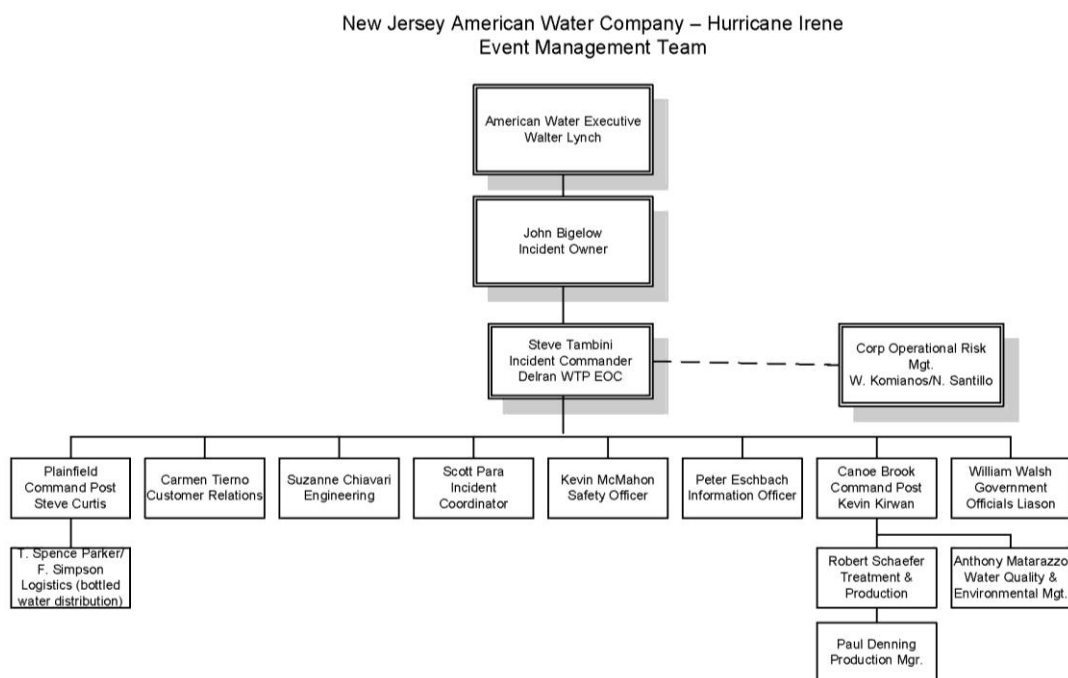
New Jersey American Water Company – Hurricane Irene
Event Management Team

American Water Executive
Walter Lynch

John Bigelow
Incident Owner

Steve Tambini
Incident Commander
Delran WTP EOC

Corp Operational Risk Mgt.
W. Komianos/N. Santillo

Plainfield Command Post
Steve Curtis

Carmen Tierno
Customer Relations

Suzanne Chiavari
Engineering

Scott Para
Incident Coordinator

Kevin McMahon
Safety Officer

Peter Eschbach
Information Officer

Canoe Brook Command Post
Kevin Kirwan

William Walsh
Government Officials Liason

T. Spence Parker/
F. Simpson
Logistics (bottled water distribution)

Robert Schaefer
Treatment & Production

Anthony Matarazzo
Water Quality & Environmental Mgt.

Paul Denning
Production Mgr.